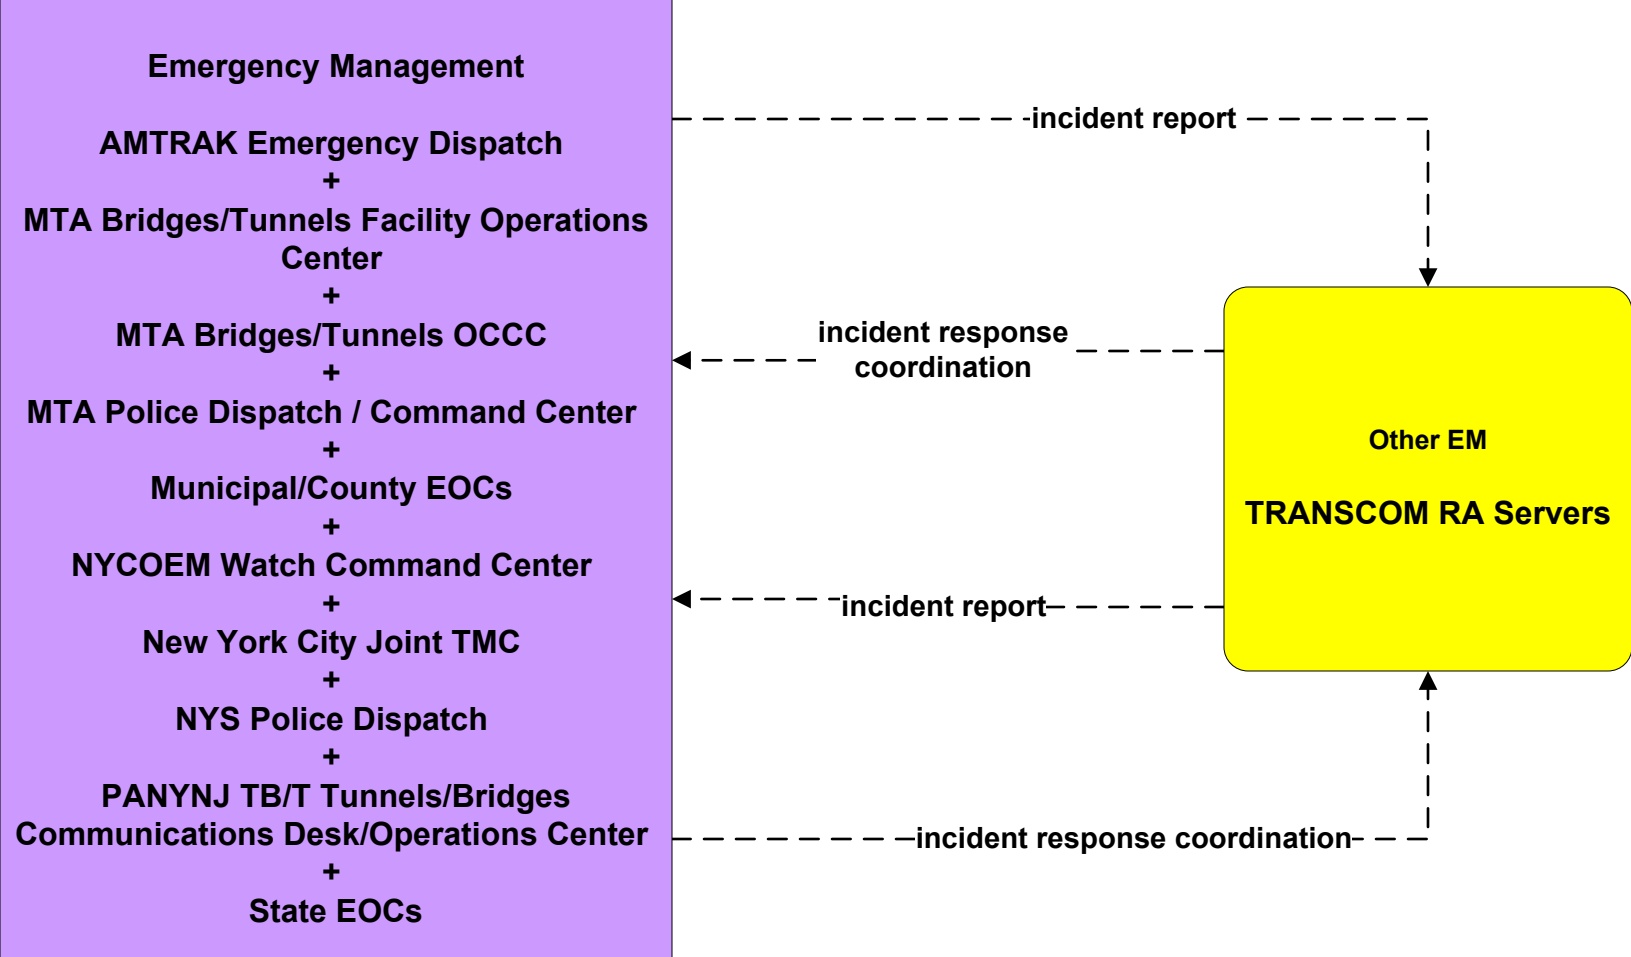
Emergency Management

AMTRAK Emergency Dispatch
+
MTA Bridges/Tunnels Facility Operations Center
+
MTA Bridges/Tunnels OCCC
+
MTA Police Dispatch / Command Center
+
Municipal/County EOCs
+
NYCOEM Watch Command Center
+
New York City Joint TMC
+
NYS Police Dispatch
+
PANYNJ TB/T Tunnels/Bridges Communications Desk/Operations Center
+
State EOCs

incident report

incident response coordination

incident report

incident response coordination

Other EM

TRANSCOM RA Servers